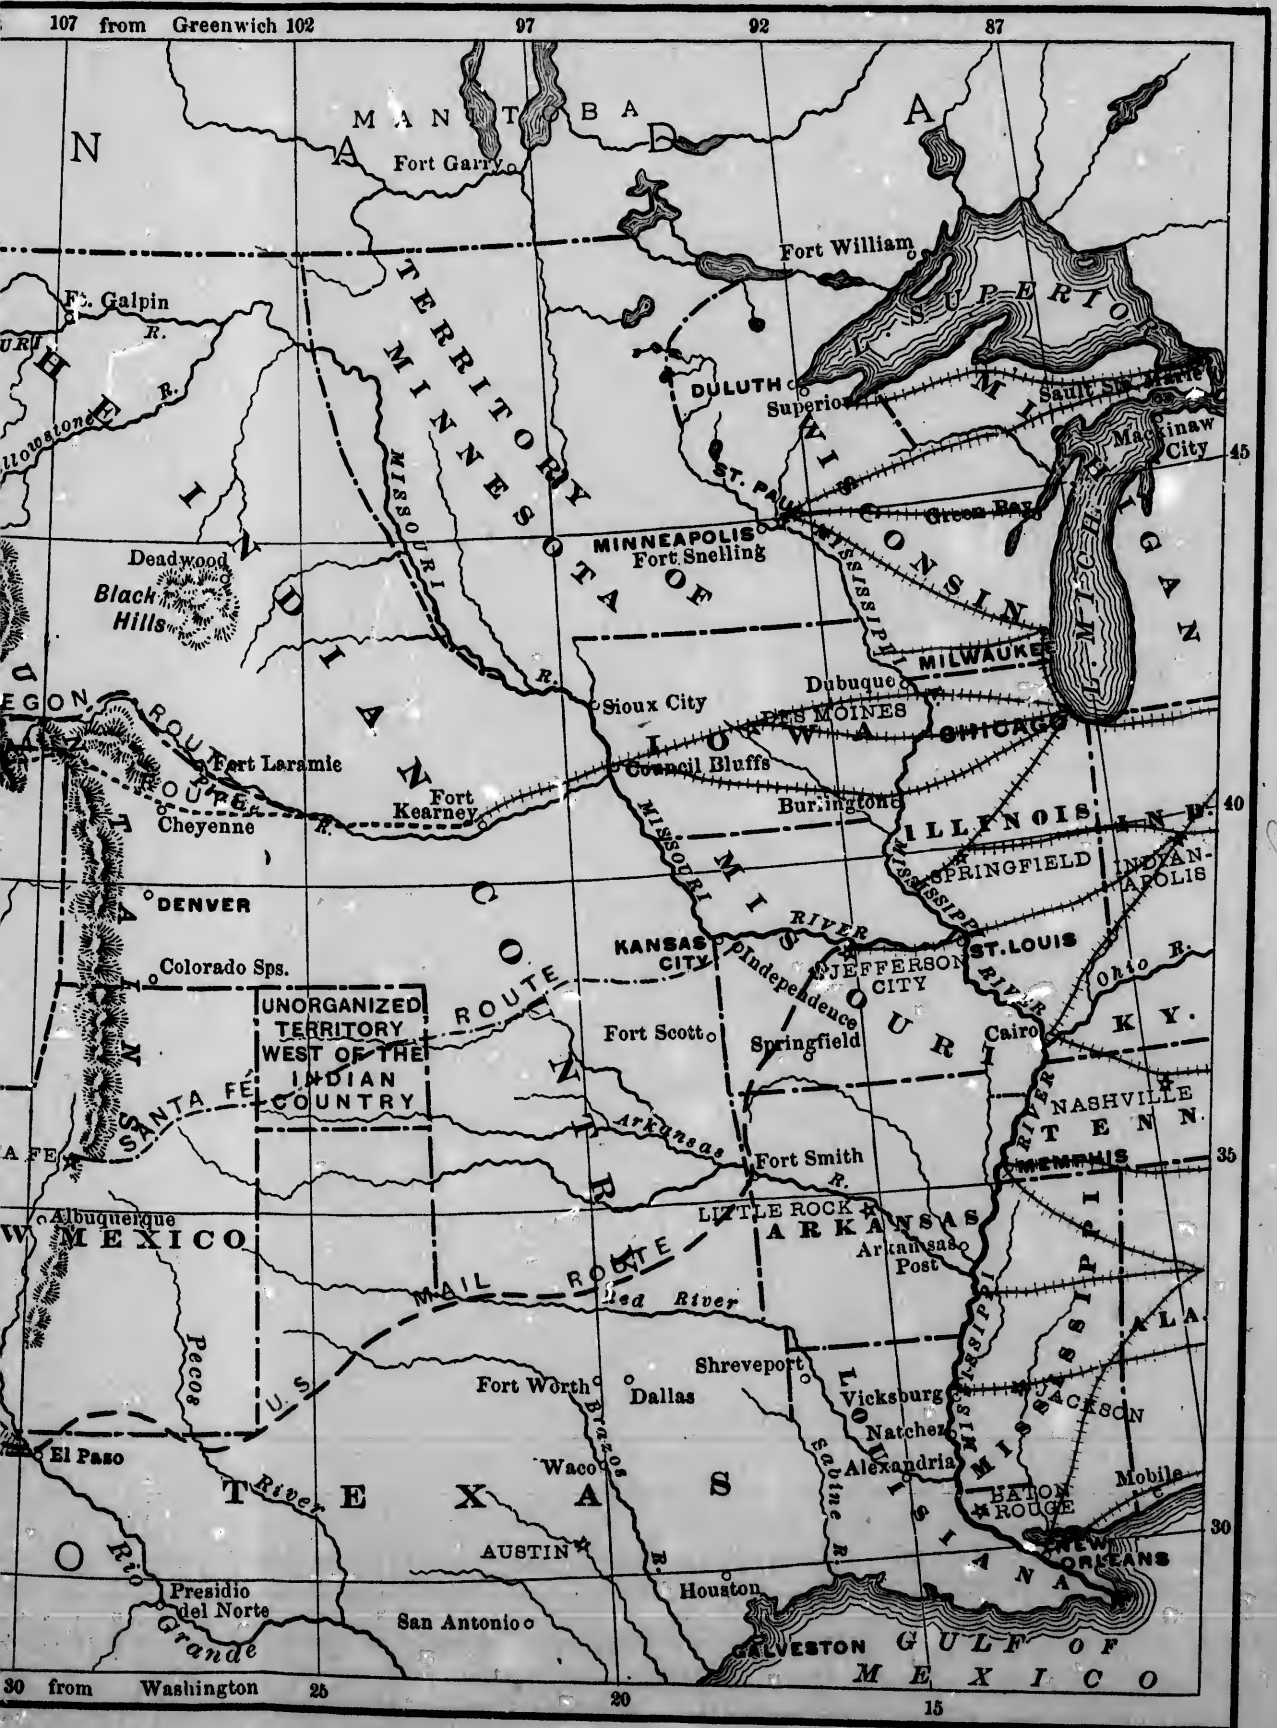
107 from Greenwich 102
97
92
87

MANITOBA
CANADA
Fort Garry
Fort William
L. SUPERIOR
Ft. Galpin
R.
R.
Yellowstone
TERRITORY OF MINNESOTA
MISSOURI
DULUTH
Superior
Sault Ste. Marie
Mackinaw City
45
MICHIGAN
ST. PAUL
WISCONSIN
Green Bay
MINNEAPOLIS
Fort Snelling
MISSISSIPPI
Deadwood
Black Hills
INDIAN COUNTRY
L. MICHIGAN
MILWAUKEE
Dubuque
R.
Sioux City
DES MOINES
IOWA
CHICAGO
OREGON ROUTE
Fort Laramie
Council Bluffs
Fort Kearney
Burlington
40
Cheyenne
R.
ILLINOIS
IND.
SPRINGFIELD
INDIANAPOLIS
MISSOURI
MISSISSIPPI
DENVER
RIVER
ST. LOUIS
KANSAS CITY
Independence
JEFFERSON CITY
RIVER
Ohio R.
Colorado Sps.
UNORGANIZED TERRITORY WEST OF THE INDIAN COUNTRY
ROUTE
Fort Scott
Springfield
MISSOURI
Cairo
KY.
SANTA FÉ
NASHVILLE
TENN.
RIVER
Arkansas
Fort Smith
35
MEMPHIS
R.
SANTA FE
Albuquerque
NEW MEXICO
LITTLE ROCK
ARKANSAS
Arkansas Post
U.S. MAIL ROUTE
Red River
MISSISSIPPI
ALA.
Pecos
Shreveport
Fort Worth
Dallas
Brazos
LOUISIANA
Vicksburg
JACKSON
Natchez
Sabine
Alexandria
El Paso
Waco
MISSISSIPPI
Mobile
River
TEXAS
BATON ROUGE
30
AUSTIN
R.
R.
NEW ORLEANS
MEXICO
Rio Grande
Presidio del Norte
Houston
San Antonio
GALVESTON
GULF OF MEXICO
30 from Washington
25
20
15